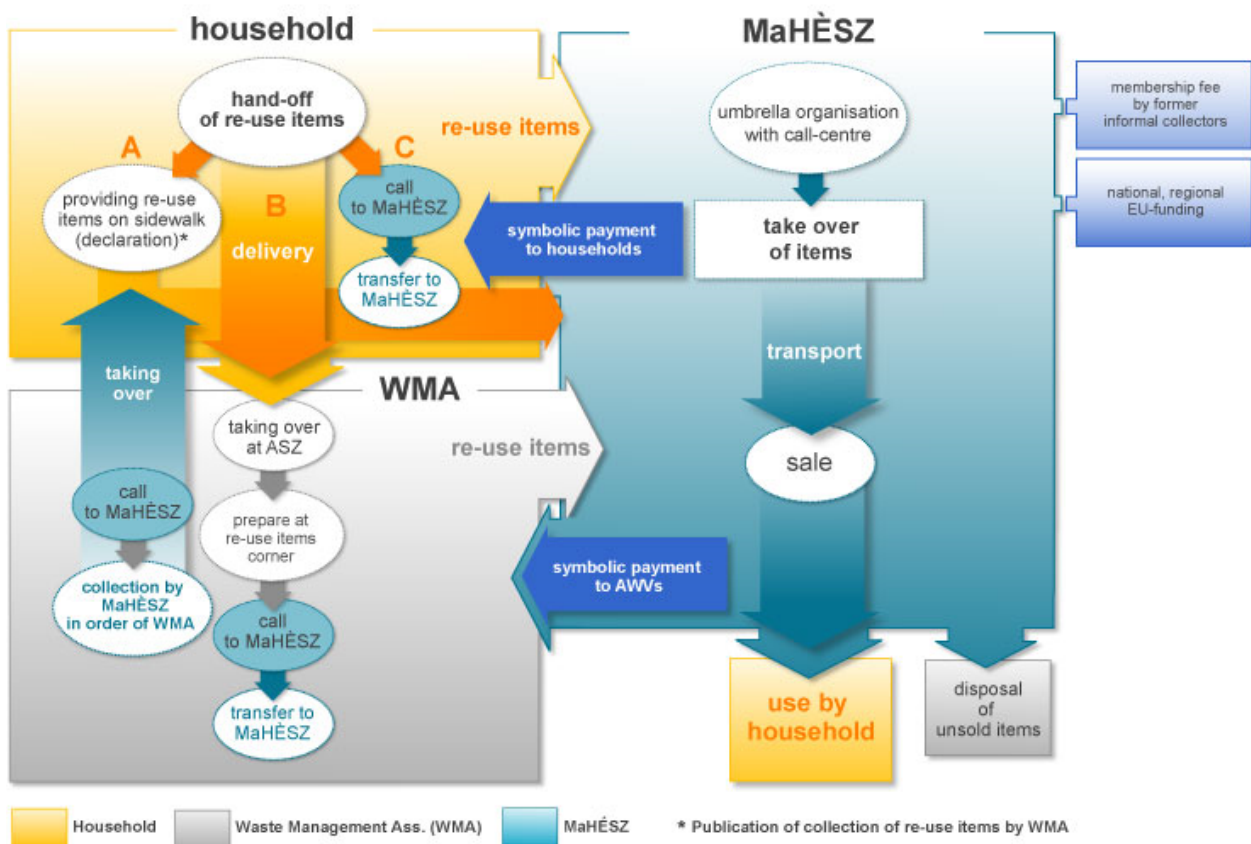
household

hand-off of re-use items

A

C

providing re-use items on sidewalk (declaration)*

B

delivery

call to MaHÈSZ

transfer to MaHÈSZ

re-use items

MaHÈSZ

umbrella organisation with call-centre

membership fee by former informal collectors

national, regional EU-funding

symbolic payment to households

take over of items

transport

sale

WMA

taking over

taking over at ASZ

re-use items

prepare at re-use items corner

call to MaHÈSZ

collection by MaHÈSZ in order of WMA

call to MaHÈSZ

transfer to MaHÈSZ

symbolic payment to AWVs

use by household

disposal of unsold items

Household

Waste Management Ass. (WMA)

MaHÈSZ

* Publication of collection of re-use items by WMA